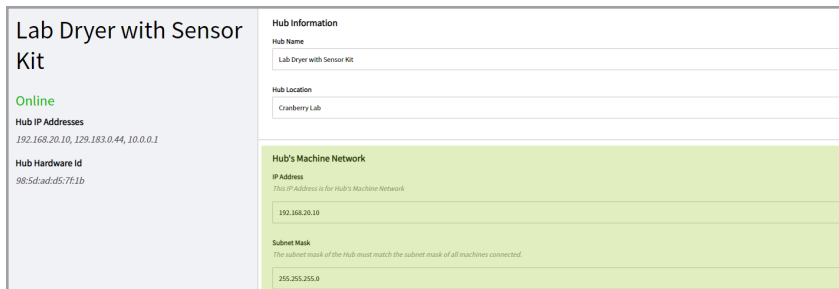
Lab Dryer with Sensor Kit

Online

Hub IP Addresses

192.168.20.10, 129.183.0.44, 10.0.0.1

Hub Hardware Id

98:5d:ad:d5:7f:1b

Hub Information

Hub Name

Lab Dryer with Sensor Kit

Hub Location

Cranberry Lab

Hub's Machine Network

IP Address

This IP Address is for Hub's Machine Network

192.168.20.10

Subnet Mask

The subnet mask of the Hub must match the subnet mask of all machines connected.

255.255.255.0